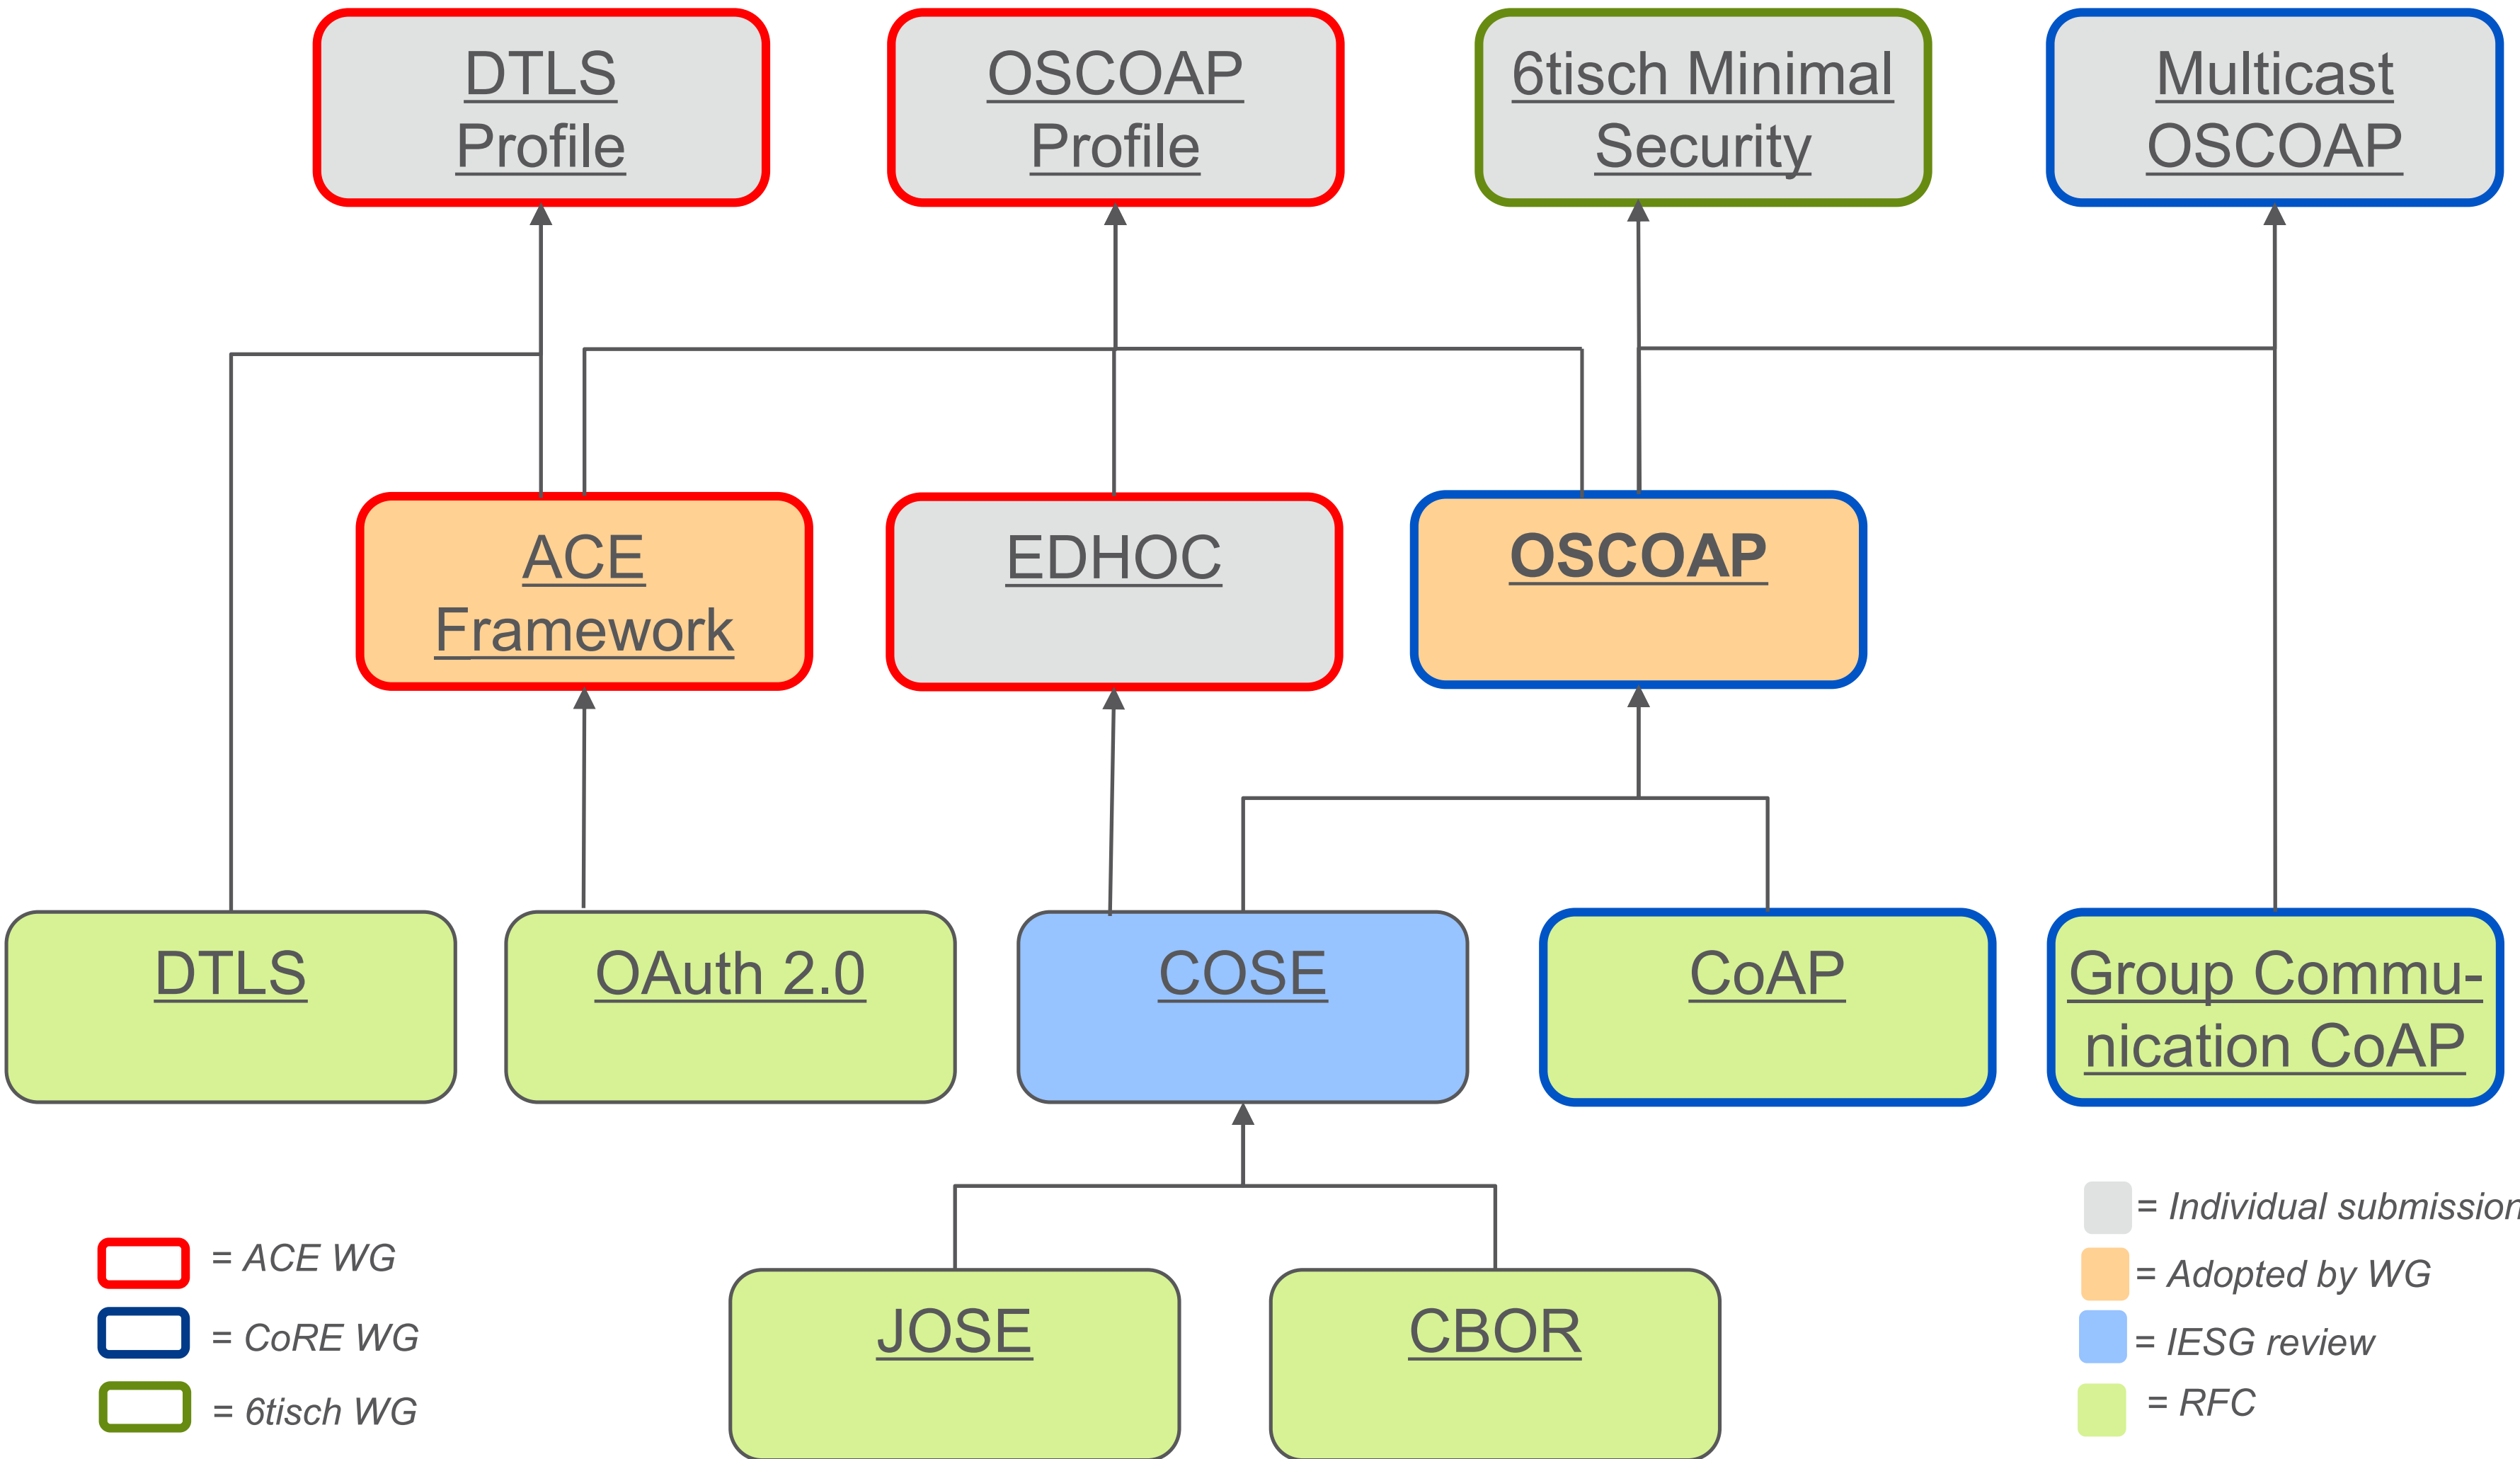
DTLS Profile

OSCOAP Profile

6tisch Minimal Security

Multicast OSCOAP

ACE Framework

EDHOC

OSCOAP

DTLS

OAuth 2.0

COSE

CoAP

Group Communication CoAP

JOSE

CBOR

= ACE WG

= CoRE WG

= 6tisch WG

= Individual submission

= Adopted by WG

= IESG review

= RFC